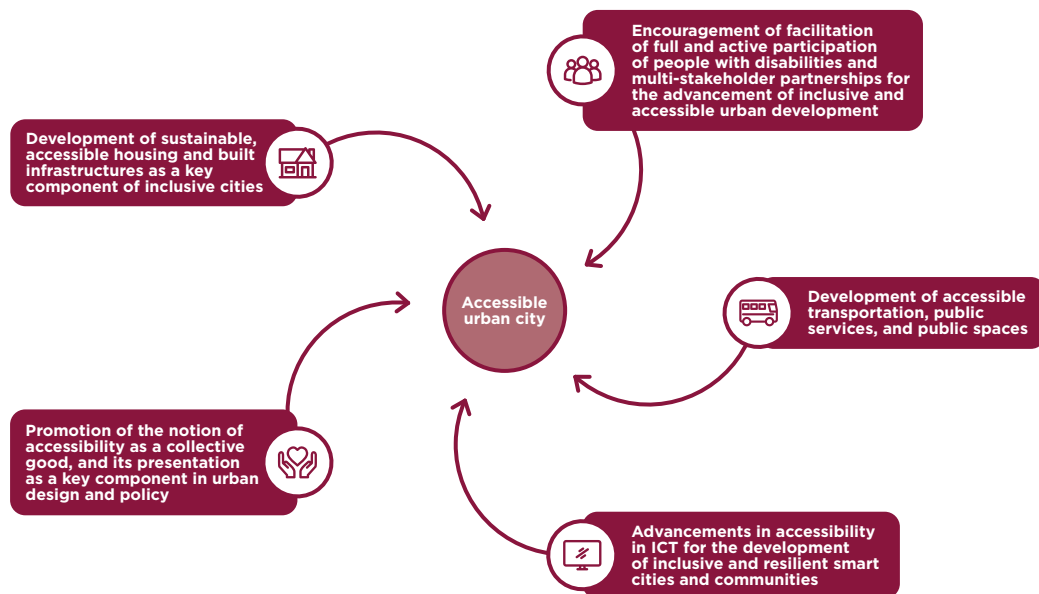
Encouragement of facilitation of full and active participation of people with disabilities and multi-stakeholder partnerships for the advancement of inclusive and accessible urban development

Development of sustainable, accessible housing and built infrastructures as a key component of inclusive cities

Accessible urban city

Development of accessible transportation, public services, and public spaces

Promotion of the notion of accessibility as a collective good, and its presentation as a key component in urban design and policy

Advancements in accessibility in ICT for the development of inclusive and resilient smart cities and communities